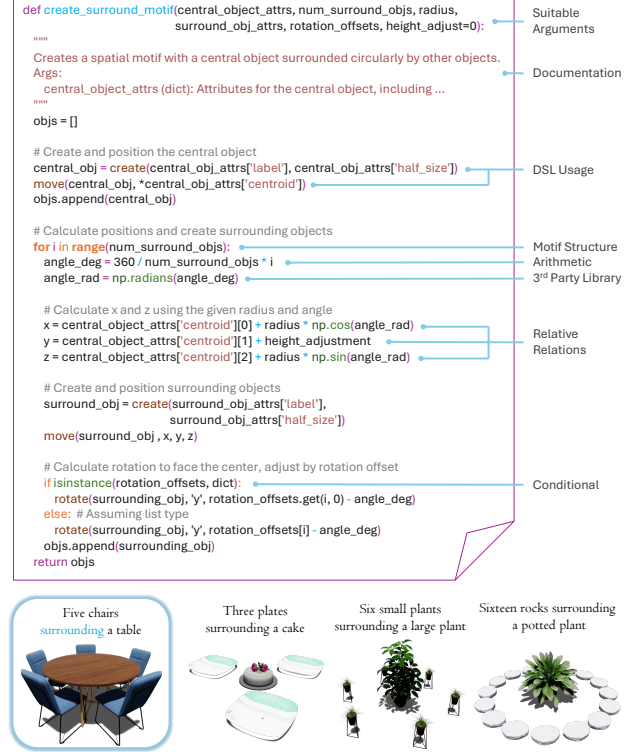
def create_surround_motif(central_object_attrs, num_surround_objs, radius, surround_obj_attrs, rotation_offsets, height_adjust=0):
    """
    Creates a spatial motif with a central object surrounded circularly by other objects.
    Args:
        central_object_attrs (dict): Attributes for the central object, including ...
    """
    objs = []

    # Create and position the central object
    central_obj = create(central_obj_attrs['label'], central_obj_attrs['half_size'])
    move(central_obj, *central_obj_attrs['centroid'])
    objs.append(central_obj)

    # Calculate positions and create surrounding objects
    for i in range(num_surround_objs):
        angle_deg = 360 / num_surround_objs * i
        angle_rad = np.radians(angle_deg)

        # Calculate x and z using the given radius and angle
        x = central_object_attrs['centroid'][0] + radius * np.cos(angle_rad)
        y = central_object_attrs['centroid'][1] + height_adjustment
        z = central_object_attrs['centroid'][2] + radius * np.sin(angle_rad)

        # Create and position surrounding objects
        surround_obj = create(surround_obj_attrs['label'],
                              surround_obj_attrs['half_size'])
        move(surround_obj , x, y, z)

        # Calculate rotation to face the center, adjust by rotation offset
        if isinstance(rotation_offsets, dict):
            rotate(surrounding_obj, 'y', rotation_offsets.get(i, 0) - angle_deg)
        else:  # Assuming list type
            rotate(surrounding_obj, 'y', rotation_offsets[i] - angle_deg)
        objs.append(surrounding_obj)
    return objs

Suitable Arguments
Documentation
DSL Usage
Motif Structure
Arithmetic
3rd Party Library
Relative Relations
Conditional

Five chairs surrounding a table

Three plates surrounding a cake

Six small plants surrounding a large plant

Sixteen rocks surrounding a potted plant